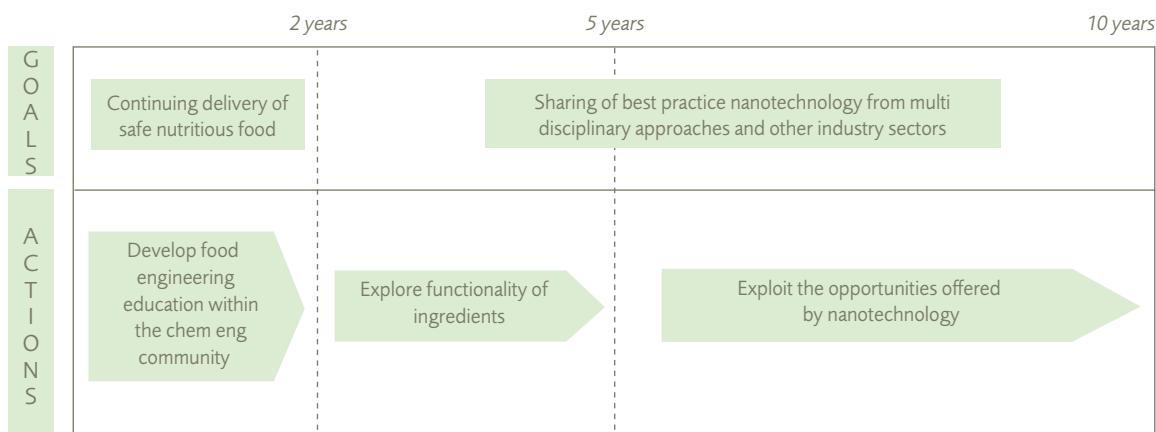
2 years

5 years

10 years

GOALS

Continuing delivery of safe nutritious food

Sharing of best practice nanotechnology from multi disciplinary approaches and other industry sectors

ACTIONS

Develop food engineering education within the chem eng community

Explore functionality of ingredients

Exploit the opportunities offered by nanotechnology